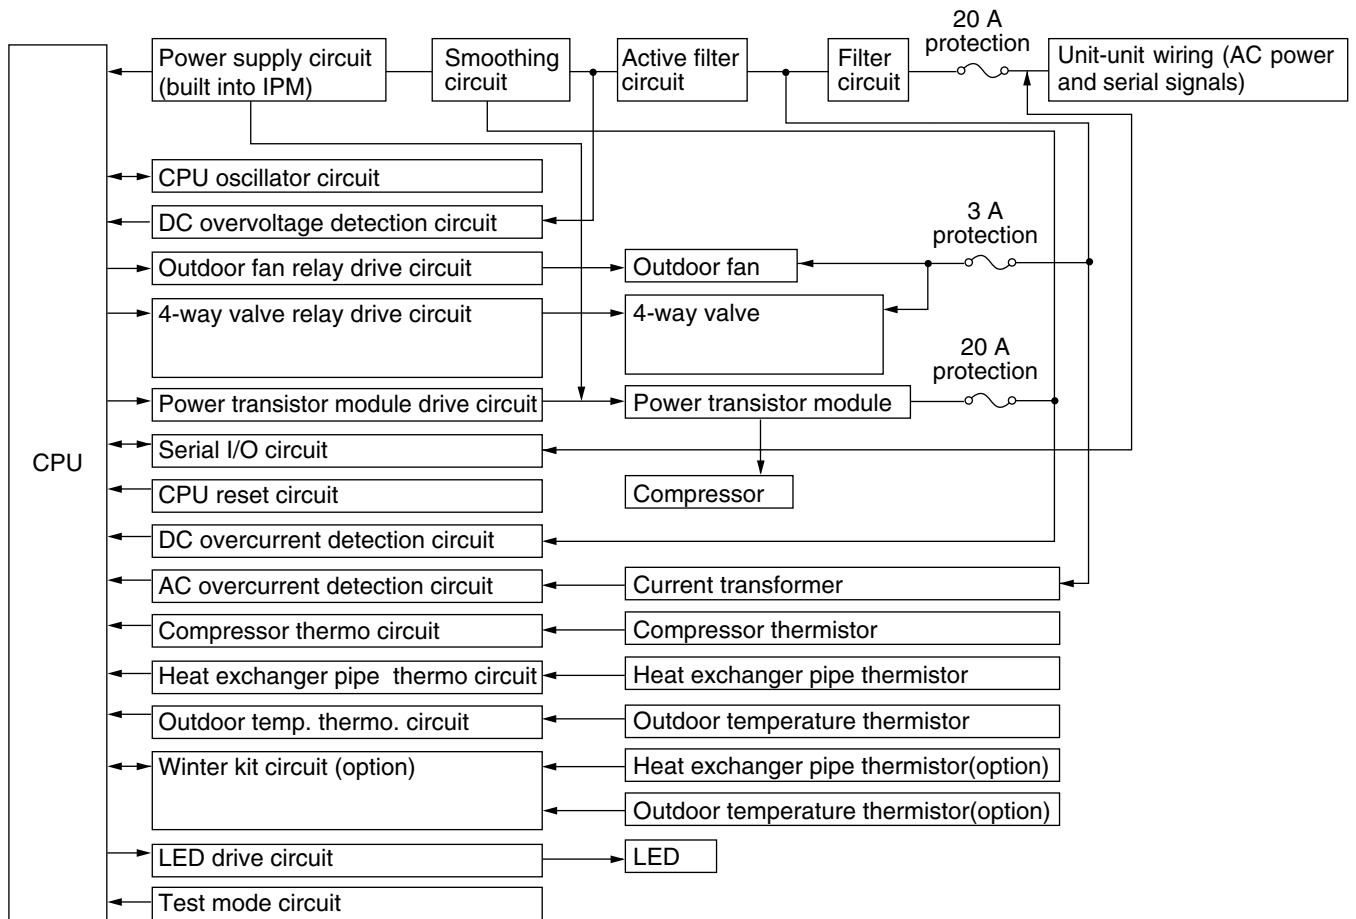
CPU

Power supply circuit (built into IPM)

Smoothing circuit

Active filter circuit

Filter circuit

20 A protection

Unit-unit wiring (AC power and serial signals)

CPU oscillator circuit

DC overvoltage detection circuit

3 A protection

Outdoor fan relay drive circuit

Outdoor fan

4-way valve relay drive circuit

4-way valve

20 A protection

Power transistor module drive circuit

Power transistor module

Serial I/O circuit

CPU reset circuit

Compressor

DC overcurrent detection circuit

AC overcurrent detection circuit

Current transformer

Compressor thermo circuit

Compressor thermistor

Heat exchanger pipe thermo circuit

Heat exchanger pipe thermistor

Outdoor temp. thermo. circuit

Outdoor temperature thermistor

Winter kit circuit (option)

Heat exchanger pipe thermistor(option)

Outdoor temperature thermistor(option)

LED drive circuit

LED

Test mode circuit